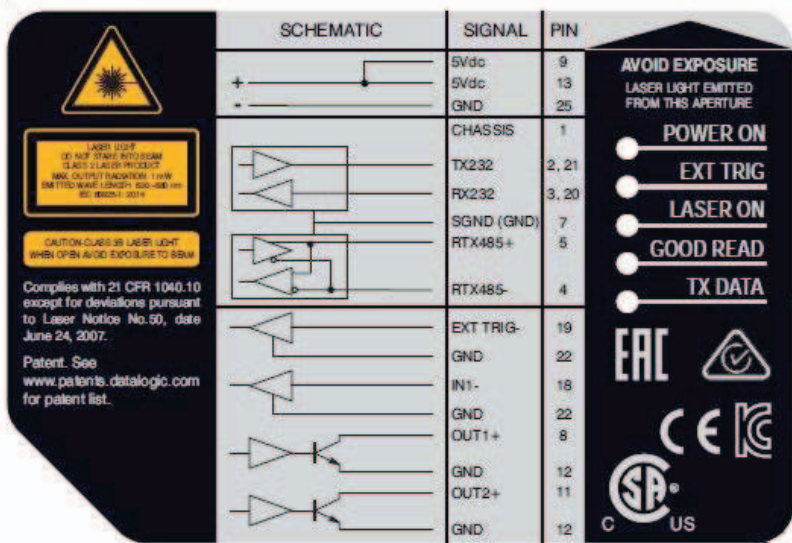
LASER LIGHT
DO NOT STARE INTO BEAM
CLASS 2 LASER PRODUCT
MAX. OUTPUT RADIATION: 1 mW
EMITTED WAVE LENGTH: 630~680 nm
IEC 60825-1: 2014

CAUTION-CLASS 3B LASER LIGHT WHEN OPEN AVOID EXPOSURE TO BEAM

Complies with 21 CFR 1040.10 except for deviations pursuant to Laser Notice No.50, date June 24, 2007.

Patent. See www.patents.datalogic.com for patent list.

| SCHEMATIC | SIGNAL | PIN |
|---|---|---|
| | 5Vdc | 9 |
| + | 5Vdc | 13 |
| - | GND | 25 |
| | CHASSIS | 1 |
| | TX232 | 2, 21 |
| | RX232 | 3, 20 |
| | SGND (GND) | 7 |
| | RTX485+ | 5 |
| | RTX485- | 4 |
| | EXT TRIG- | 19 |
| | GND | 22 |
| | IN1- | 18 |
| | GND | 22 |
| | OUT1+ | 8 |
| | GND | 12 |
| | OUT2+ | 11 |
| | GND | 12 |

AVOID EXPOSURE
LASER LIGHT EMITTED FROM THIS APERTURE

POWER ON
EXT TRIG
LASER ON
GOOD READ
TX DATA

EAC
CE
C US